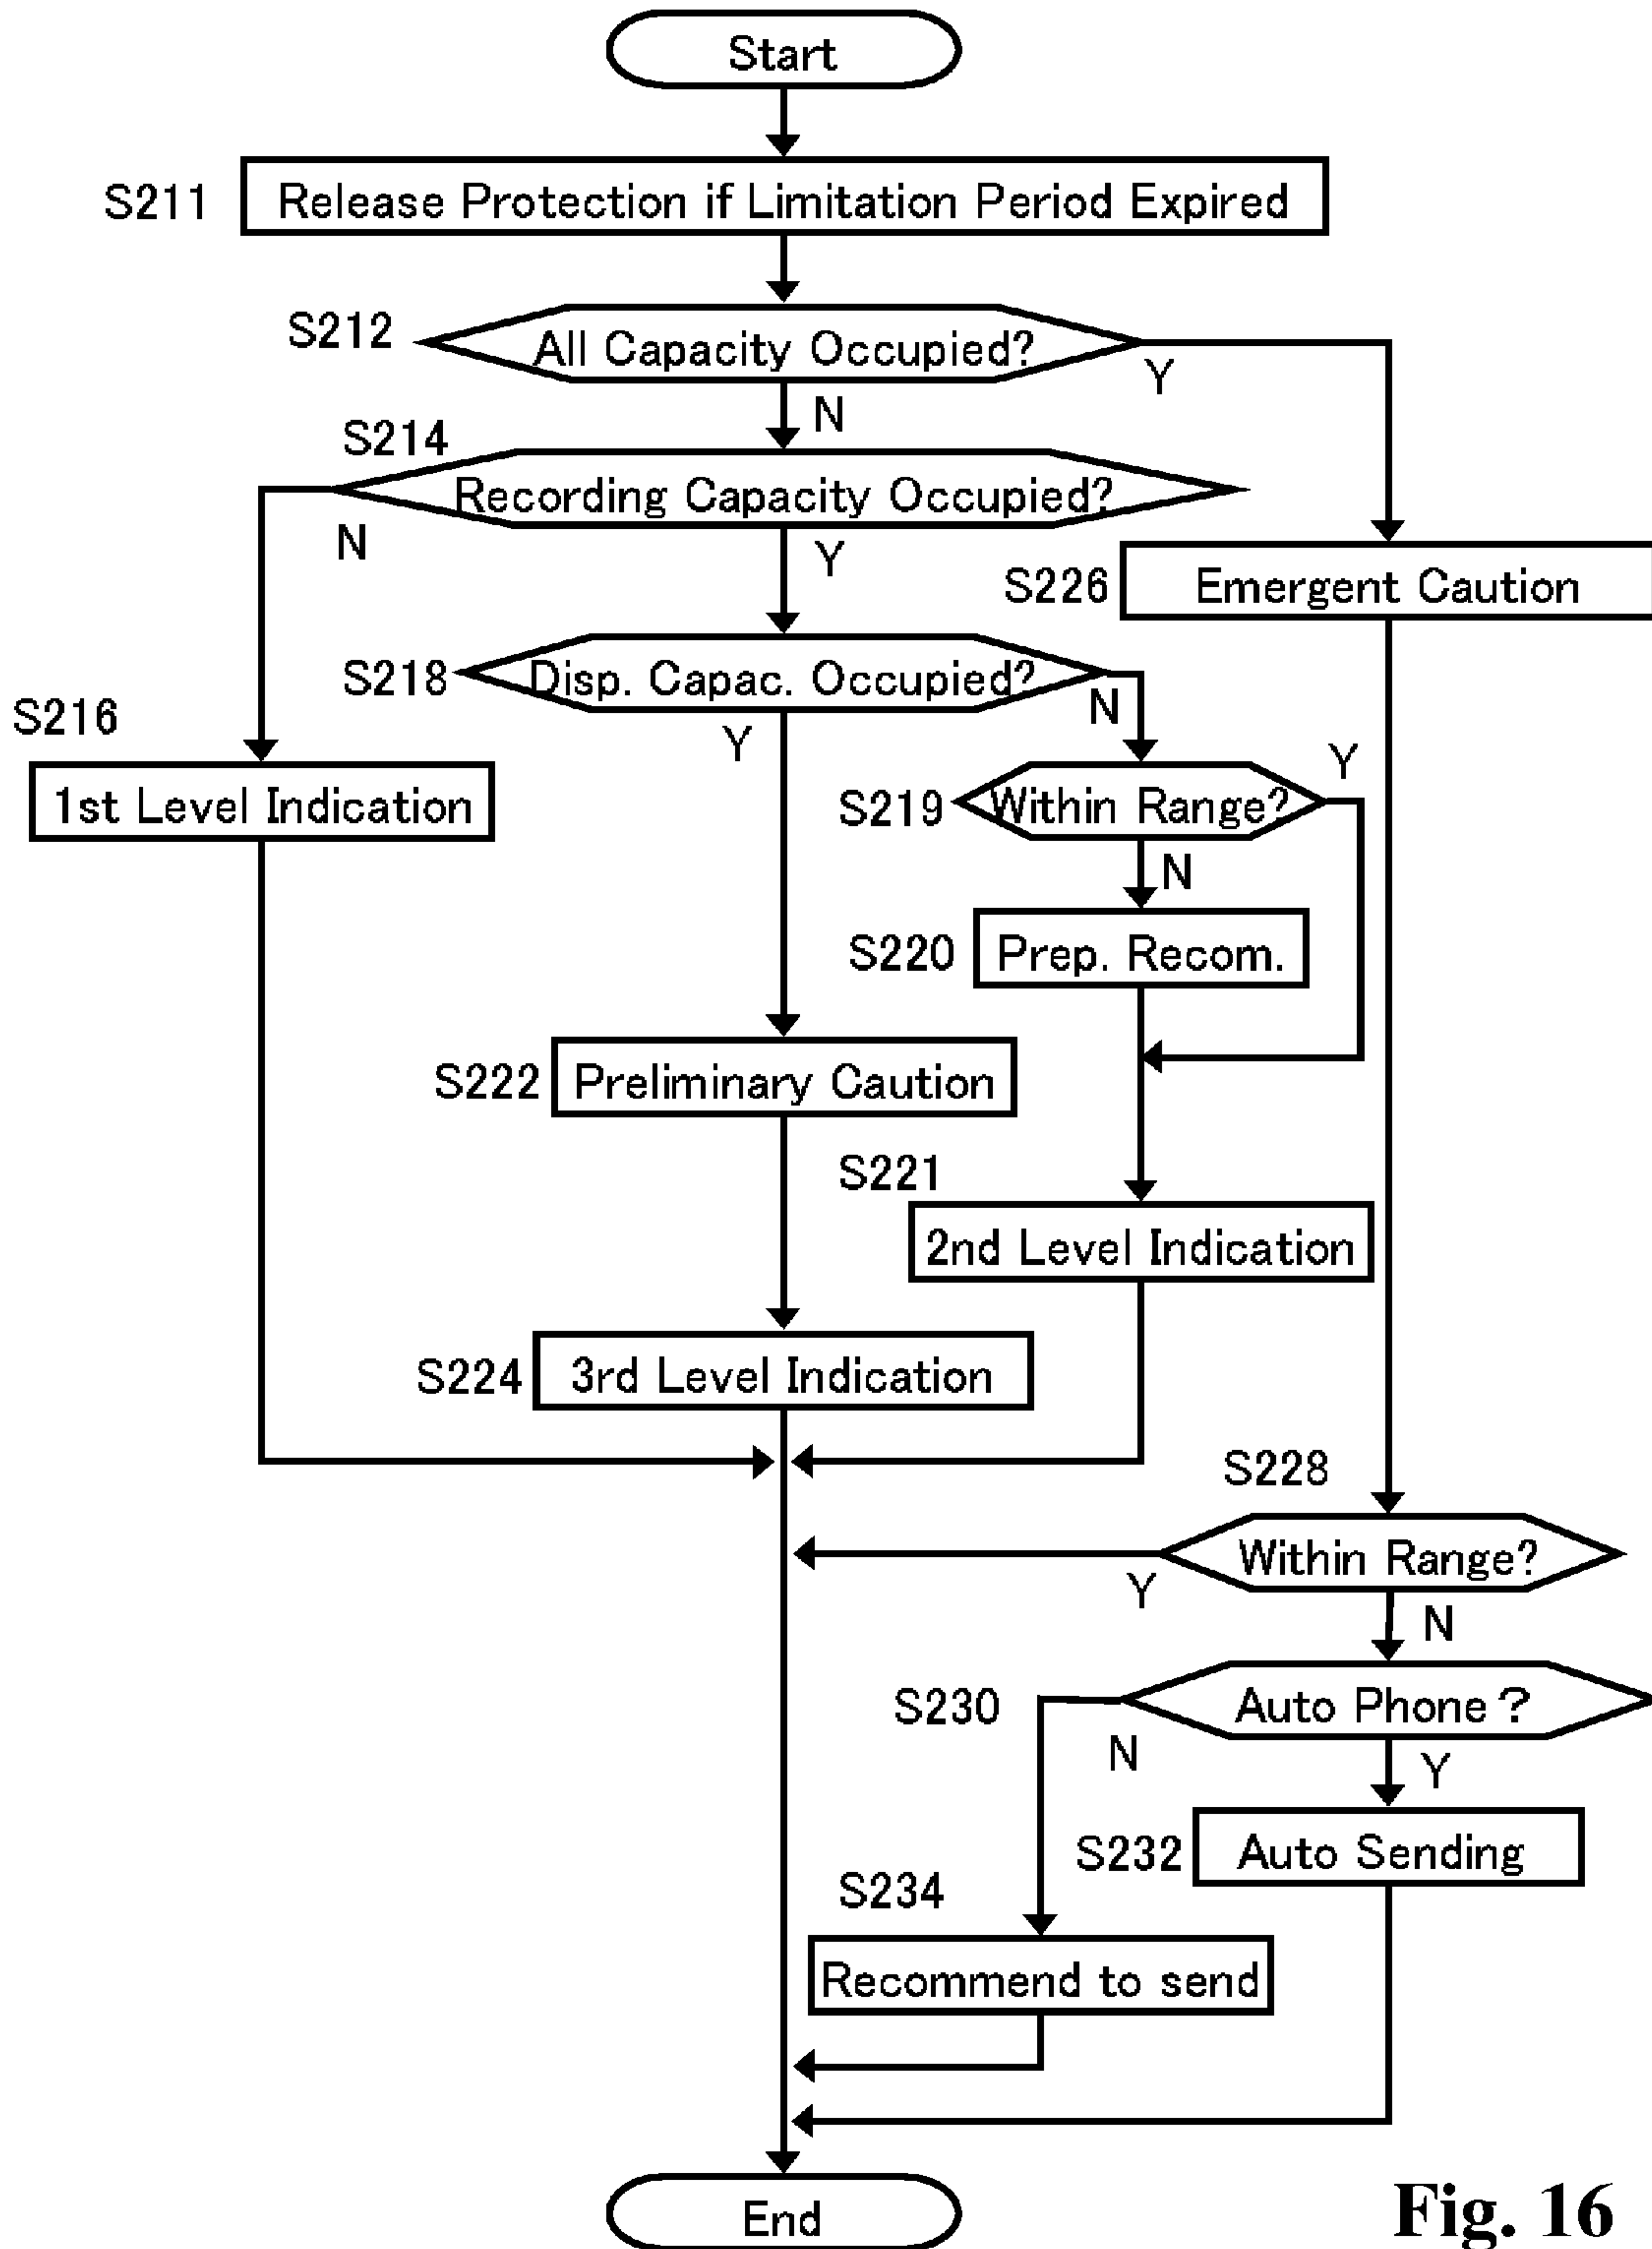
Start

S211 Release Protection if Limitation Period Expired

S212 All Capacity Occupied?

Y

N

S214 Recording Capacity Occupied?

N

Y

S226 Emergent Caution

S218 Disp. Capac. Occupied?

N

S216

Y

Y

1st Level Indication

S219 Within Range?

N

S220 Prep. Recom.

S222 Preliminary Caution

S221

2nd Level Indication

S224 3rd Level Indication

S228

Within Range?

Y

N

S230

Auto Phone ?

N

Y

S232 Auto Sending

S234

Recommend to send

End

Fig. 16